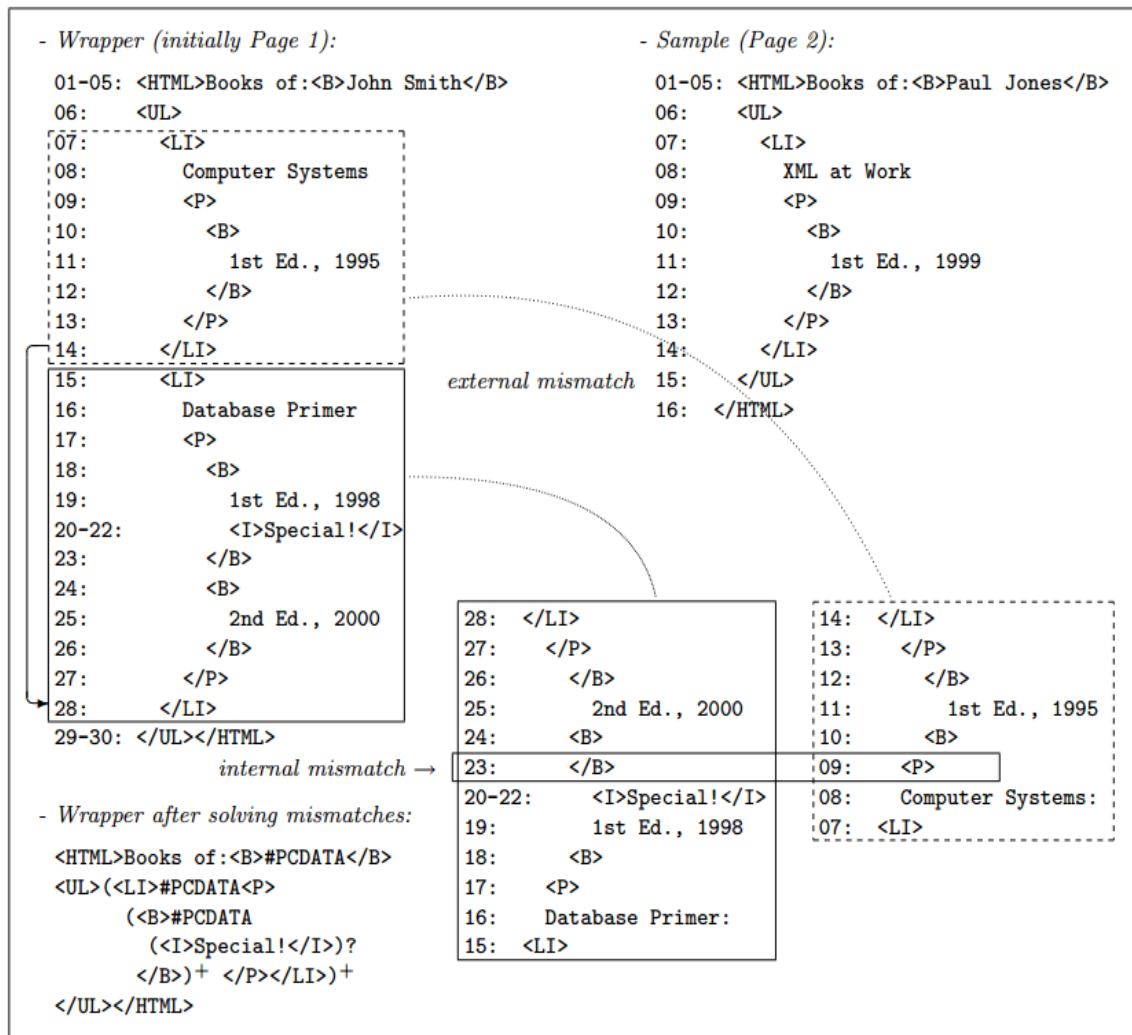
- Wrapper (initially Page 1):

01-05: <HTML>Books of:<B>John Smith</B>
06: <UL>
07: <LI>
08: Computer Systems
09: <P>
10: <B>
11: 1st Ed., 1995
12: </B>
13: </P>
14: </LI>
15: <LI>
16: Database Primer
17: <P>
18: <B>
19: 1st Ed., 1998
20-22: <I>Special!</I>
23: </B>
24: <B>
25: 2nd Ed., 2000
26: </B>
27: </P>
28: </LI>
29-30: </UL></HTML>

- Sample (Page 2):

01-05: <HTML>Books of:<B>Paul Jones</B>
06: <UL>
07: <LI>
08: XML at Work
09: <P>
10: <B>
11: 1st Ed., 1999
12: </B>
13: </P>
14: </LI>
15: </UL>
16: </HTML>

external mismatch

internal mismatch →

28: </LI>
27: </P>
26: </B>
25: 2nd Ed., 2000
24: <B>
23: </B>
20-22: <I>Special!</I>
19: 1st Ed., 1998
18: <B>
17: <P>
16: Database Primer:
15: <LI>

14: </LI>
13: </P>
12: </B>
11: 1st Ed., 1995
10: <B>
09: <P>
08: Computer Systems:
07: <LI>

- Wrapper after solving mismatches:

<HTML>Books of:<B>#PCDATA</B>
<UL>(<LI>#PCDATA<P>
(<B>#PCDATA
(<I>Special!</I>)?
</B>)$^+$ </P></LI>)$^+$
</UL></HTML>